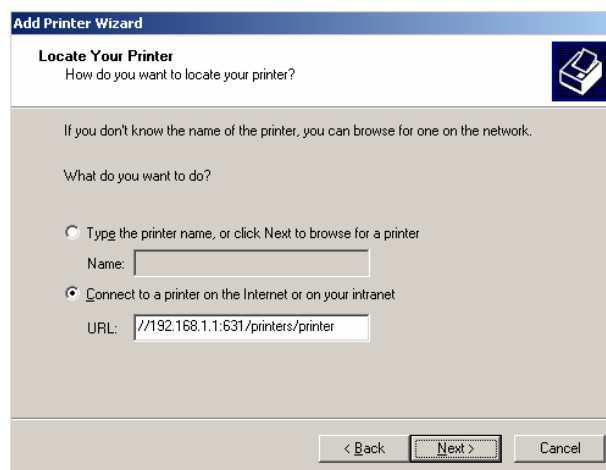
Add Printer Wizard

Locate Your Printer
How do you want to locate your printer?

If you don't know the name of the printer, you can browse for one on the network.

What do you want to do?

Type the printer name, or click Next to browse for a printer

Name:

Connect to a printer on the Internet or on your intranet

URL: //192.168.1.1:631/printers/printer

< Back Next > Cancel